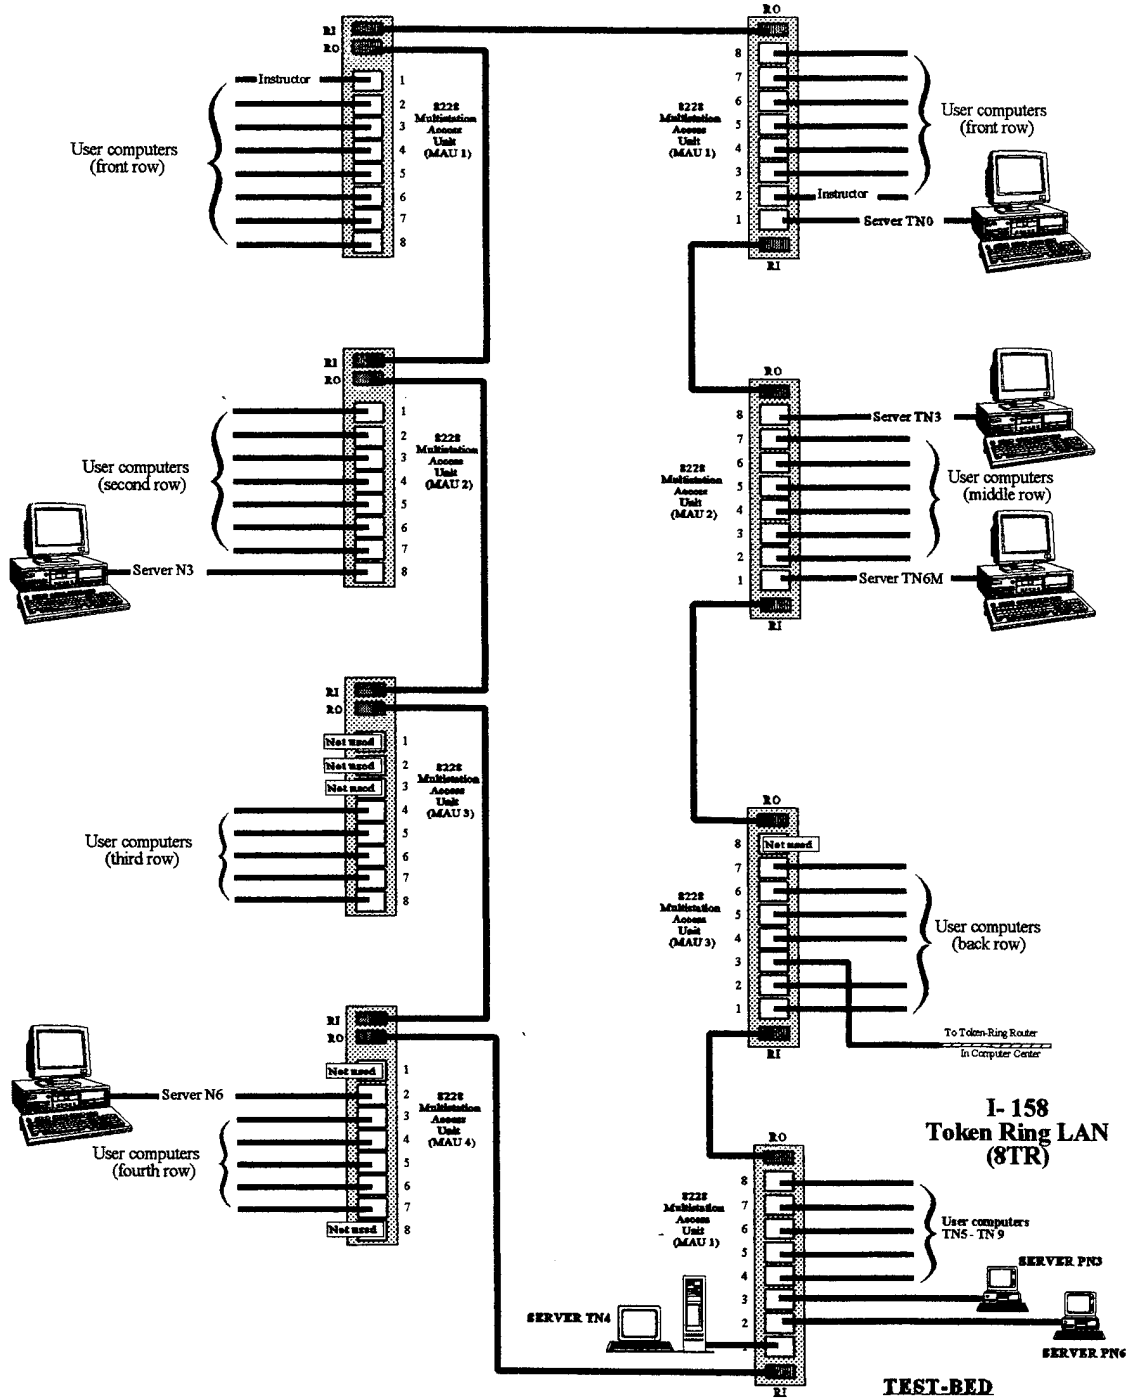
RI
RO
Instructor
1
2
3
4
5
6
7
8
8228 Multistation Access Unit (MAU 1)
User computers (front row)

RO
8
7
6
5
4
3
2
1
8228 Multistation Access Unit (MAU 1)
User computers (front row)
Instructor
Server TN0
RI

RI
RO
1
2
3
4
5
6
7
8
8228 Multistation Access Unit (MAU 2)
User computers (second row)
Server N3

RO
8
7
6
5
4
3
2
1
8228 Multistation Access Unit (MAU 2)
Server TN3
User computers (middle row)
Server TN6M
RI

RI
RO
Not used 1
Not used 2
Not used 3
4
5
6
7
8
8228 Multistation Access Unit (MAU 3)
User computers (third row)

RO
Not used 8
7
6
5
4
3
2
1
8228 Multistation Access Unit (MAU 3)
User computers (back row)
To Token-Ring Router In Computer Center
RI

RI
RO
Not used 1
2
3
4
5
6
7
Not used 8
8228 Multistation Access Unit (MAU 4)
Server N6
User computers (fourth row)

I- 158 Token Ring LAN (8TR)

RO
8
7
6
5
4
3
2
1
8228 Multistation Access Unit (MAU 1)
User computers TN5 - TN 9
SERVER PN3
SERVER TN4
SERVER PN6
RI
TEST-BED